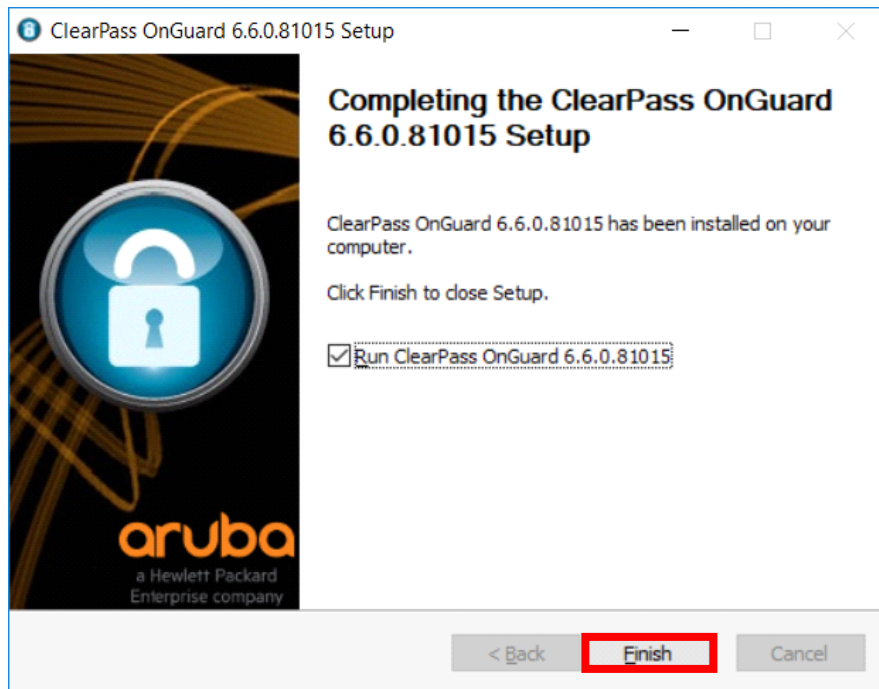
ClearPass OnGuard 6.6.0.81015 Setup

aruba
a Hewlett Packard Enterprise company

Completing the ClearPass OnGuard 6.6.0.81015 Setup

ClearPass OnGuard 6.6.0.81015 has been installed on your computer.

Click Finish to close Setup.

Run ClearPass OnGuard 6.6.0.81015

< Back
Finish
Cancel